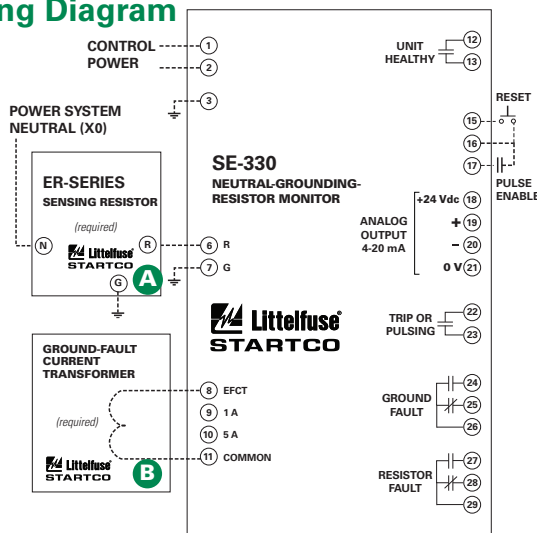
ng Diagram

CONTROL 1
POWER 2

3

POWER SYSTEM NEUTRAL (X0)

ER-SERIES
SENSING RESISTOR
(required)
N
R
Littelfuse
STARTCO
G
A

6 R
7 G

SE-330
NEUTRAL-GROUNDING-RESISTOR MONITOR

Littelfuse
STARTCO

GROUND-FAULT CURRENT TRANSFORMER
(required)
Littelfuse
STARTCO
B

8 EFCT
9 1 A
10 5 A
11 COMMON

UNIT HEALTHY 12 13

RESET
15
16
17
PULSE ENABLE

ANALOG OUTPUT 4-20 mA
+24 Vdc 18
+ 19
– 20
0 V 21

TRIP OR PULSING 22 23

GROUND FAULT 24 25 26

RESISTOR FAULT 27 28 29